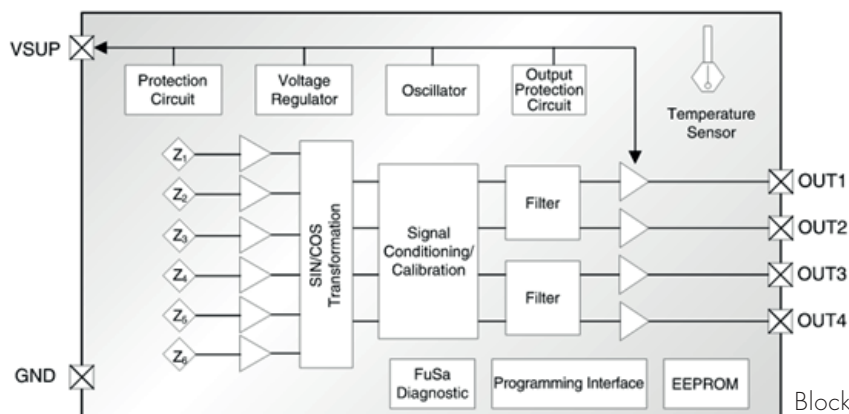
VSUP

Protection Circuit

Voltage Regulator

Oscillator

Output Protection Circuit

Temperature Sensor

$Z_1$

$Z_2$

$Z_3$

$Z_4$

$Z_5$

$Z_6$

SIN/COS Transformation

Signal Conditioning/ Calibration

Filter

Filter

OUT1

OUT2

OUT3

OUT4

GND

FuSa Diagnostic

Programming Interface

EEPROM

Block